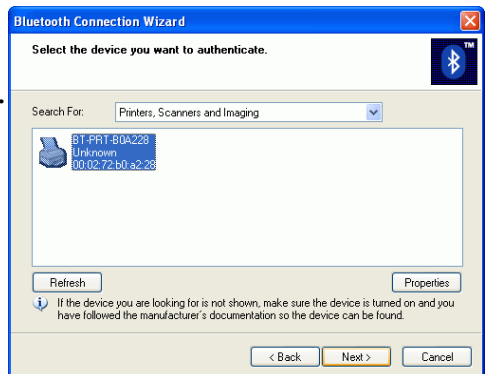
Bluetooth Connection Wizard

Select the device you want to authenticate.

TM

Search For: Printers, Scanners and Imaging

BT-PRT-B0A228
Unknown
00:02:72:b0:a2:28

Refresh

Properties

If the device you are looking for is not shown, make sure the device is turned on and you have followed the manufacturer's documentation so the device can be found.

< Back

Next >

Cancel